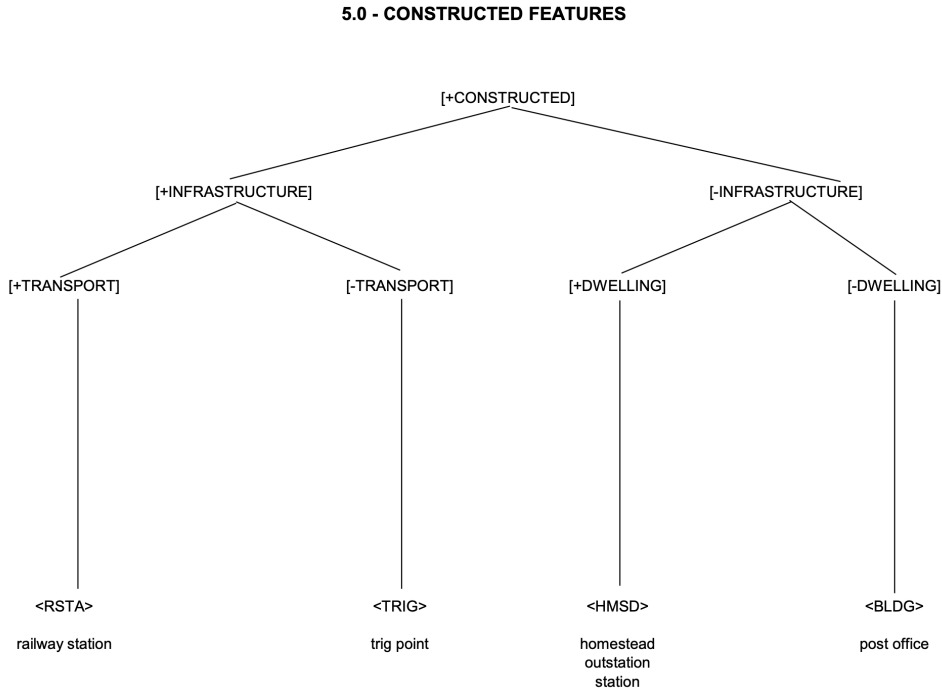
5.0 - CONSTRUCTED FEATURES

[+CONSTRUCTED]

[+INFRASTRUCTURE]

[-INFRASTRUCTURE]

[+TRANSPORT]

[-TRANSPORT]

[+DWELLING]

[-DWELLING]

<RSTA>

railway station

<TRIG>

trig point

<HMSD>

homestead
outstation
station

<BLDG>

post office